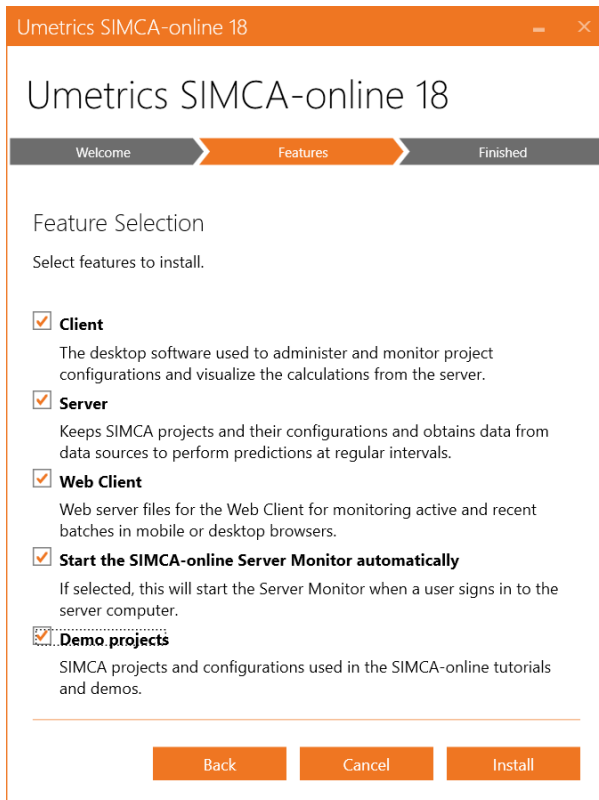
Umetrics SIMCA-online 18

Umetrics SIMCA-online 18

Welcome

Features

Finished

Feature Selection

Select features to install.

Client

The desktop software used to administer and monitor project configurations and visualize the calculations from the server.

Server

Keeps SIMCA projects and their configurations and obtains data from data sources to perform predictions at regular intervals.

Web Client

Web server files for the Web Client for monitoring active and recent batches in mobile or desktop browsers.

Start the SIMCA-online Server Monitor automatically

If selected, this will start the Server Monitor when a user signs in to the server computer.

Demo projects

SIMCA projects and configurations used in the SIMCA-online tutorials and demos.

Back

Cancel

Install